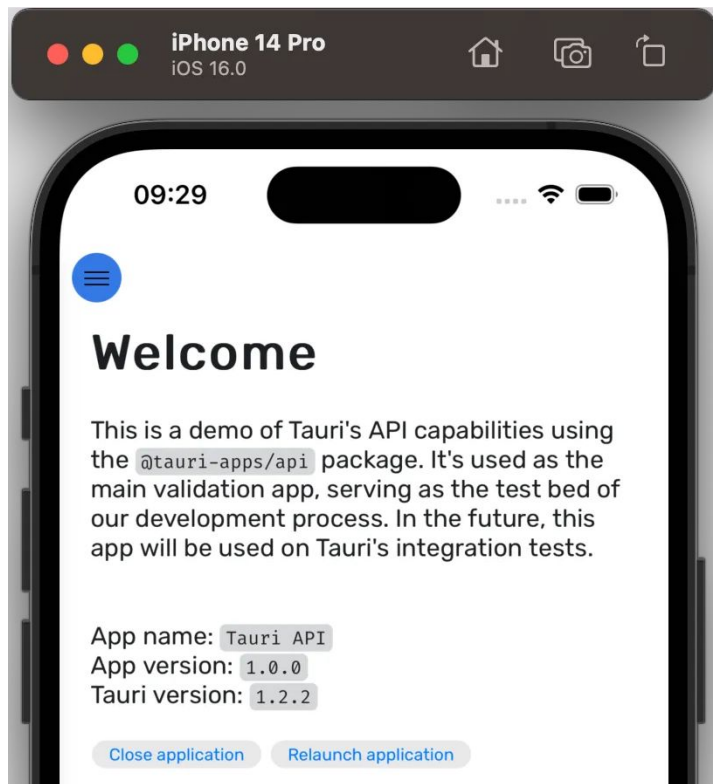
iPhone 14 Pro
iOS 16.0

09:29

Welcome

This is a demo of Tauri's API capabilities using the @tauri-apps/api package. It's used as the main validation app, serving as the test bed of our development process. In the future, this app will be used on Tauri's integration tests.

App name: Tauri API
App version: 1.0.0
Tauri version: 1.2.2

Close application Relaunch application